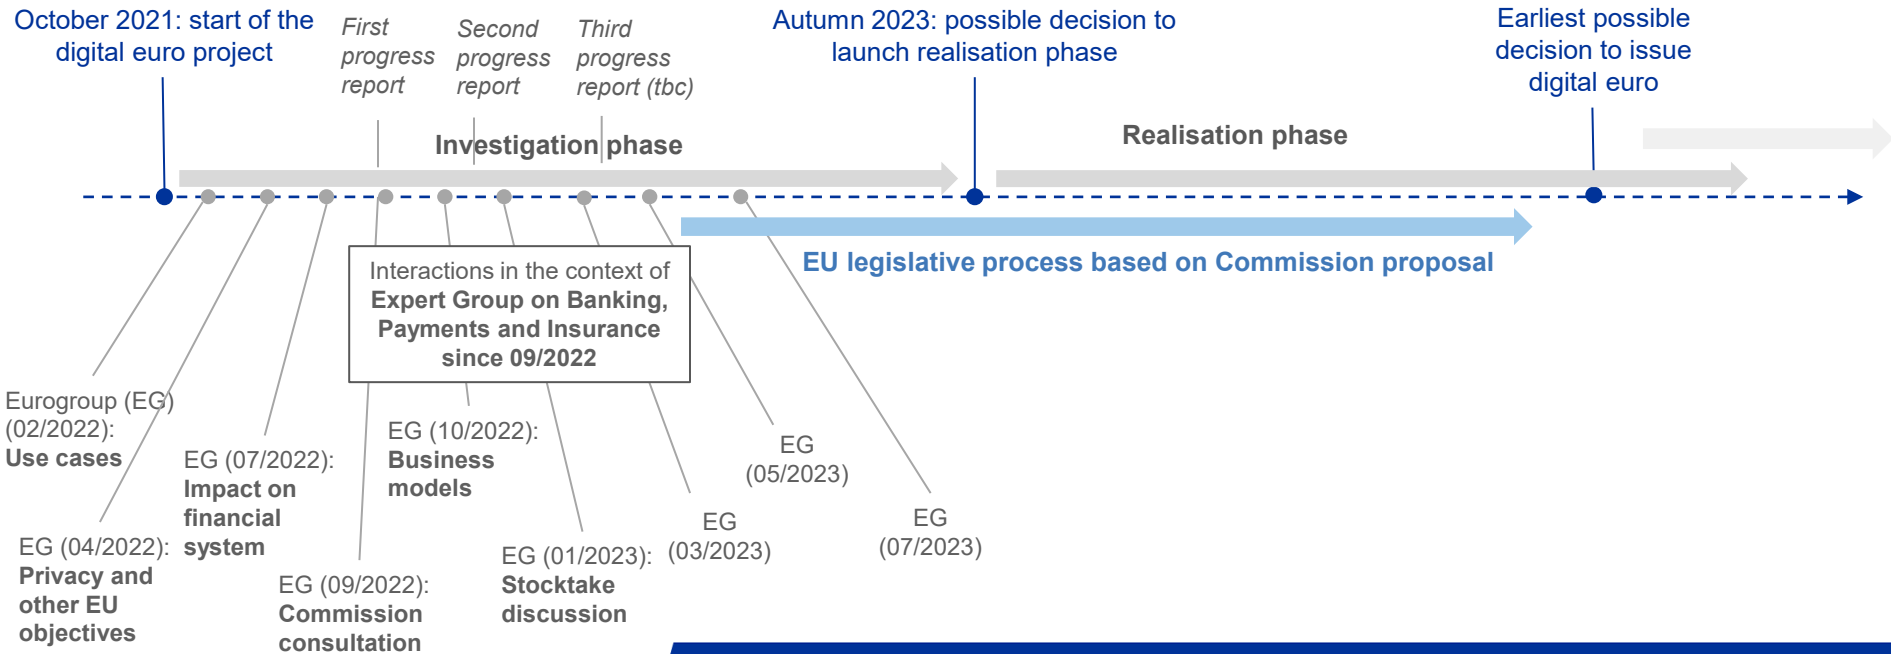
October 2021: start of the digital euro project

First progress report

Second progress report

Third progress report (tbc)

Autumn 2023: possible decision to launch realisation phase

Earliest possible decision to issue digital euro

Investigation phase

Realisation phase

EU legislative process based on Commission proposal

Interactions in the context of **Expert Group on Banking, Payments and Insurance since 09/2022**

Eurogroup (EG) (02/2022): **Use cases**

EG (04/2022): **Privacy and other EU objectives**

EG (07/2022): **Impact on financial system**

EG (09/2022): **Commission consultation**

EG (10/2022): **Business models**

EG (01/2023): **Stocktake discussion**

EG (03/2023)

EG (05/2023)

EG (07/2023)